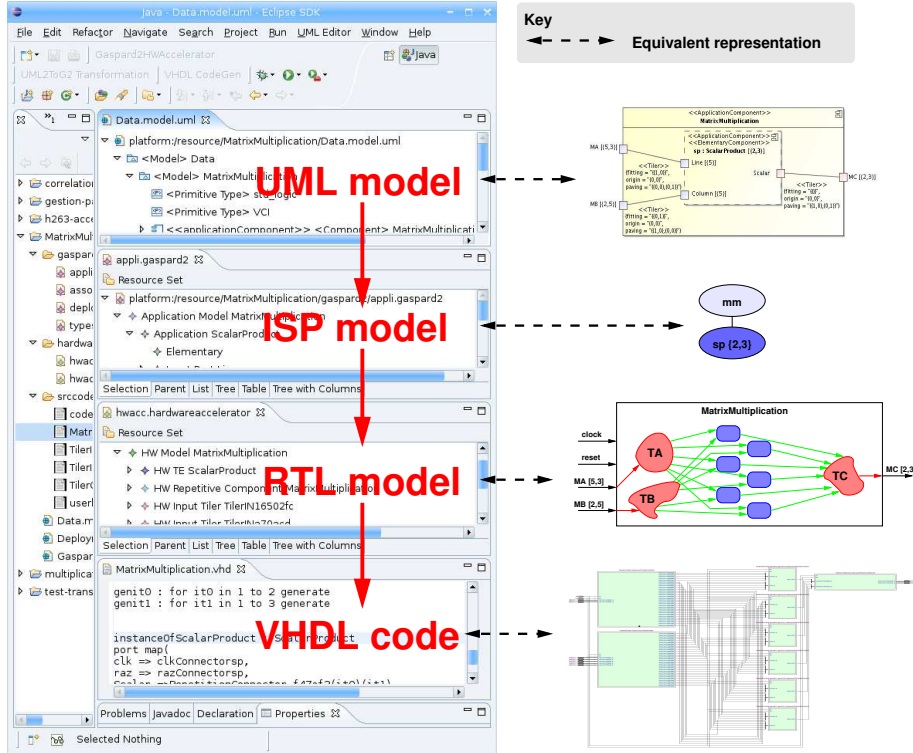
Java - Data.model.uml - Eclipse SDK

File Edit Refactor Navigate Search Project Run UML Editor Window Help

Gaspard2HWAccelerator

Java

UML2ToG2 Transformation VHDL CodeGen

Key
Equivalent representation

Data.model.uml

platform:/resource/MatrixMultiplication/Data.model.uml
<Model> Data
<Model> MatrixMultiplication
<Primitive Type> std_logic
<Primitive Type> VCI
<<applicationComponent>> <Component> MatrixMultiplication

UML model

correlatio
gestion-pa
h263-acce
MatrixMult
gaspar
appli
asso
deplo
types
hardwa
hwac
hwac
srccode
code
Matr
Tiler
Tiler
Tiler
userl
Data.m
Deploy
Gaspar
multiplicat
test-trans

appli.gaspard2
Resource Set
platform:/resource/MatrixMultiplication/gaspard2/appli.gaspard2
Application Model MatrixMultiplication
Application ScalarProduct
Elementary

ISP model

Selection Parent List Tree Table Tree with Columns

hwacc.hardwareaccelerator
Resource Set
HW Model MatrixMultiplication
HW TE ScalarProduct
HW Repetitive Component MatrixMultiplication
HW Input Tiler TilerIN16502fc
HW Input Tiler TilerIN270acd

RTL model

Selection Parent List Tree Table Tree with Columns

MatrixMultiplication.vhd
genit0 : for it0 in 1 to 2 generate
genit1 : for it1 in 1 to 3 generate

instanceOfScalarProduct : ScalarProduct
port map(
clk => clkConnectorsp,
raz => razConnectorsp,

VHDL code

Problems Javadoc Declaration Properties

Selected Nothing

<<ApplicationComponent>>
MatrixMultiplication
<<ApplicationComponent>>
<<ElementaryComponent>>
sp : ScalarProduct [{2,3}]
MA [{5,3}]
MB [{2,5}]
Line [{5}]
Column [{5}]
Scalar
MC [{2,3}]
<<Tiler>>
<<Tiler>>
<<Tiler>>

mm
sp {2,3}

MatrixMultiplication
clock
reset
MA [5,3]
MB [2,5]
TA
TB
TC
MC [2,3]